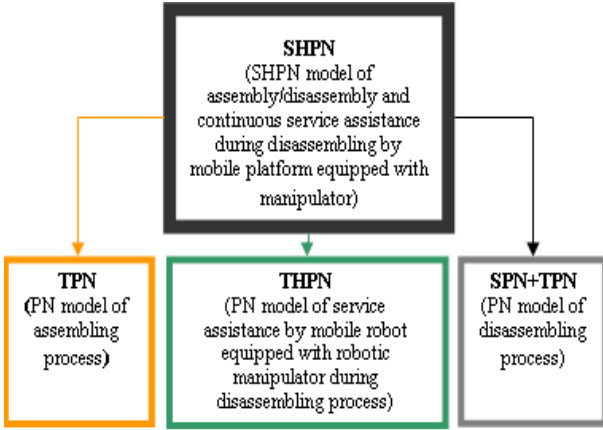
SHPN
(SHPN model of assembly/disassembly and continuous service assistance during disassembling by mobile platform equipped with manipulator)

TPN
(PN model of assembling process)

THPN
(PN model of service assistance by mobile robot equipped with robotic manipulator during disassembling process)

SPN+TPN
(PN model of disassembling process)